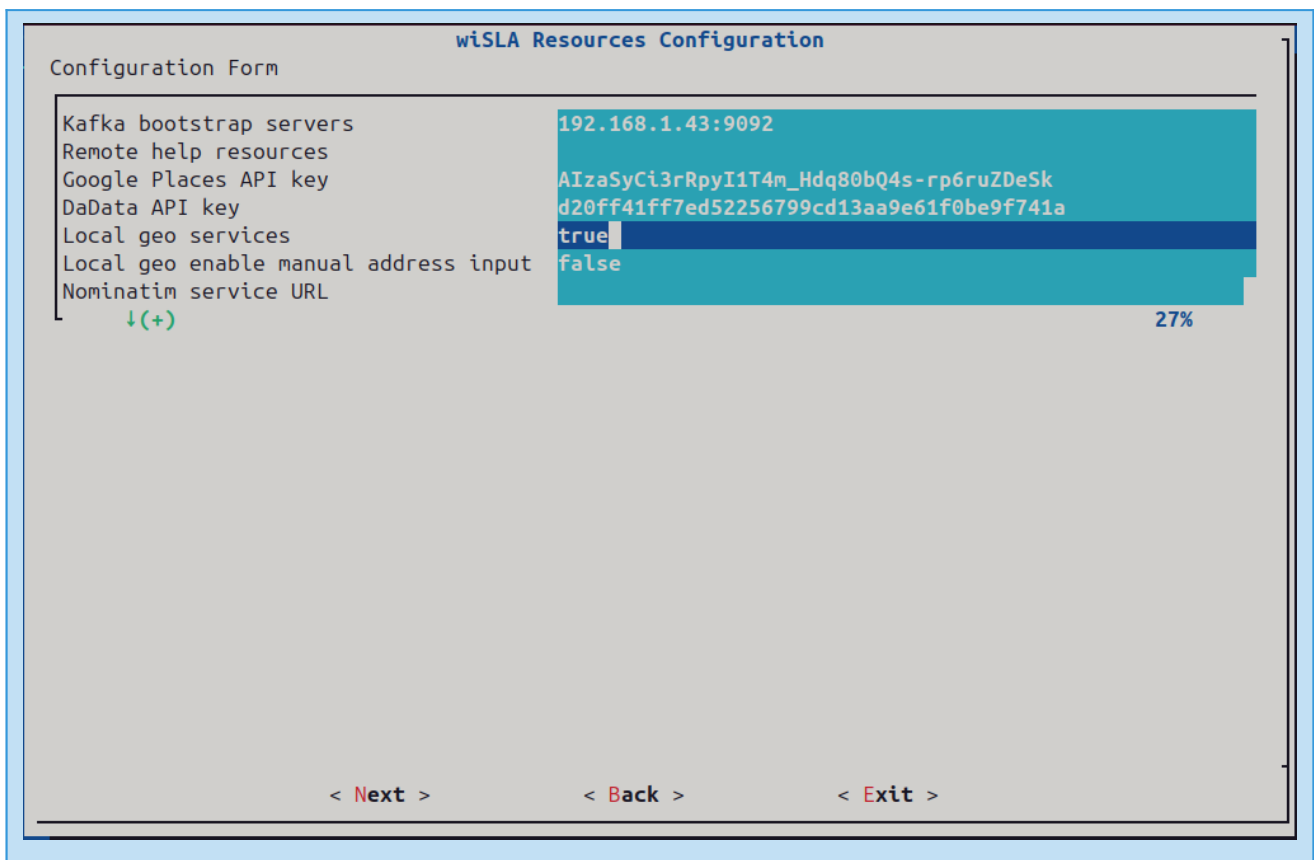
wiSLA Resources Configuration

Configuration Form

| | |
|---|---|
| Kafka bootstrap servers | 192.168.1.43:9092 |
| Remote help resources | |
| Google Places API key | AIzaSyCi3rRpyI1T4m_Hdq80bQ4s-rp6ruZDeSk |
| DaData API key | d20ff41ff7ed52256799cd13aa9e61f0be9f741a |
| Local geo services | true |
| Local geo enable manual address input | false |
| Nominatim service URL | |

↓(+)

27%

< Next >   < Back >   < Exit >